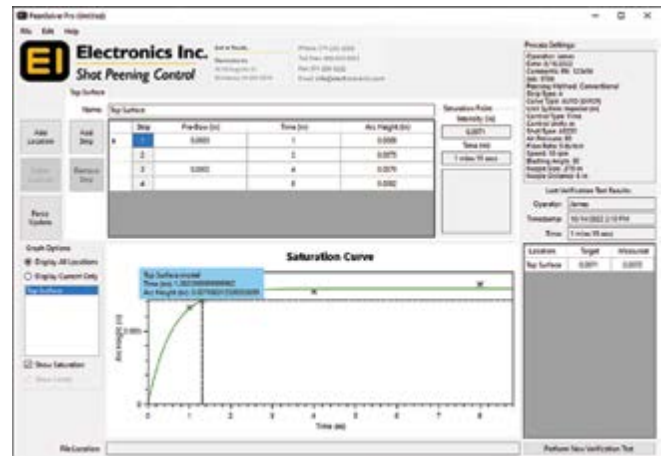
PeenSolve Pro (Untitled)

File Edit Help

EI Electronics Inc. Shot Peening Control

Top Surface

Name: Top Surface

Add Location

Delete Location

Add Step

Remove Step

Reuse System

| | Step | Pre-Bow (in) | Time (s) | Arc Height (in) |
|---|---|---|---|---|
| ▸ | 1 | 0.0003 | 1 | 0.0069 |
| | 2 | | 2 | 0.0075 |
| | 3 | 0.0002 | 4 | 0.0079 |
| | 4 | | 8 | 0.0082 |

Saturation Point
Intensity (in)
0.0071
Time (s)
1 mins 19 secs

Process Settings

Last Verification Test Results
Operator: James
Timestamp: 10/14/2022 2:13 PM
Time: 1 mins 19 secs

| Location | Target | Measured |
|---|---|---|
| Top Surface | 0.0071 | 0.0072 |

Graph Options
Display All Locations
Display Current Only
Top Surface

Show Saturation
Show Limits

Saturation Curve

Top Surface model
Time (sec): 1.30239999999982
Arc Height (in): 0.00709021709555009

Arc Height (in)
Time (sec)
0 1 2 3 4 5 6 7 8

File Location

Perform New Verification Test